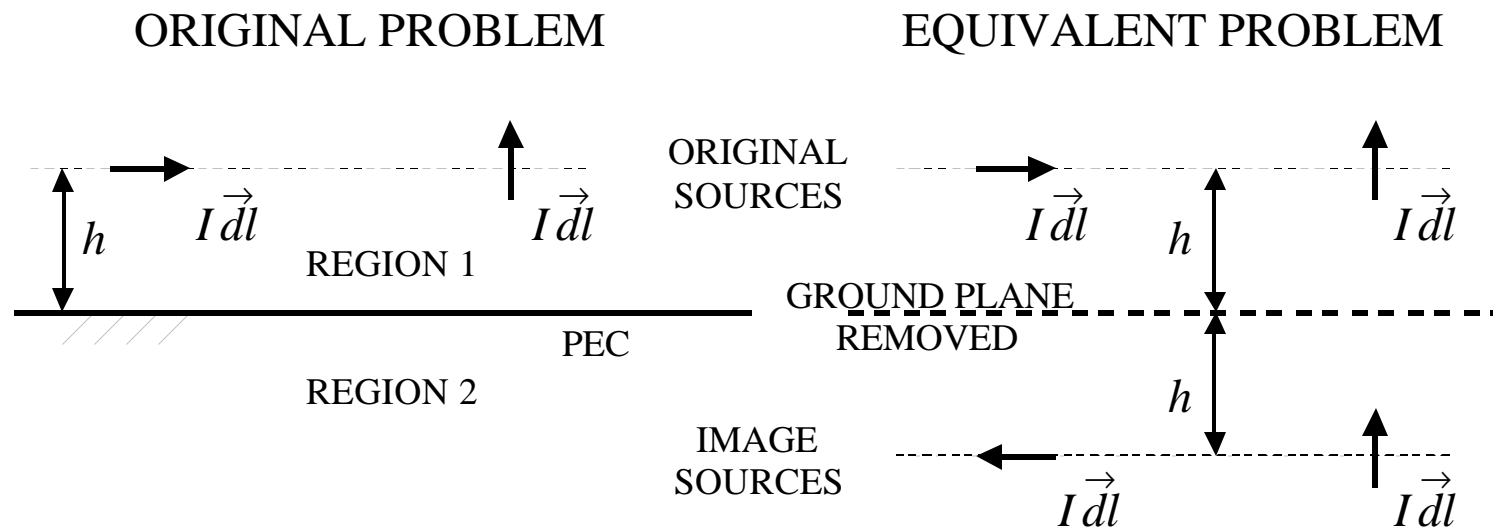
ORIGINAL PROBLEM

EQUIVALENT PROBLEM

$h$

$I\vec{dl}$

$I\vec{dl}$

REGION 1

PEC

REGION 2

ORIGINAL SOURCES

$I\vec{dl}$

$I\vec{dl}$

$h$

GROUND PLANE REMOVED

$h$

IMAGE SOURCES

$I\vec{dl}$

$I\vec{dl}$